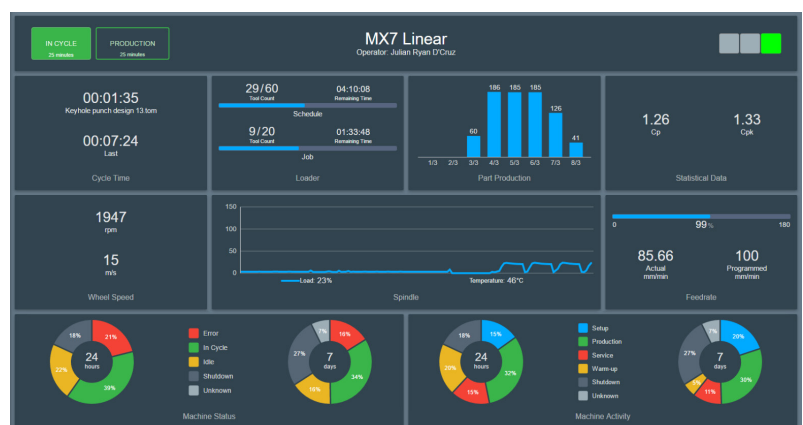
IN CYCLE
25 minutes

PRODUCTION
25 minutes

MX7 Linear
Operator: Julian Ryan D'Cruz

00:01:35
Keyhole punch design 13.tom

00:07:24
Last

Cycle Time

29/60
Tool Count

04:10:08
Remaining Time

Schedule

9/20
Tool Count

01:33:48
Remaining Time

Job

Loader

| 1/3 | 2/3 | 3/3 | 4/3 | 5/3 | 6/3 | 7/3 | 8/3 |
|---|---|---|---|---|---|---|---|
| | | 60 | 186 | 185 | 185 | 126 | 41 |

Part Production

1.26
Cp

1.33
Cpk

Statistical Data

1947
rpm

15
m/s

Wheel Speed

150
100
50
0

Load: 23%
Temperature: 46°C

Spindle

0
99%
180

85.66
Actual
mm/min

100
Programmed
mm/min

Feedrate

18%
21%
22%
39%
24
hours

Error
In Cycle
Idle
Shutdown
Unknown

7%
18%
27%
34%
16%
7
days

Machine Status

18%
15%
20%
32%
15%
24
hours

Setup
Production
Service
Warm-up
Shutdown
Unknown

7%
20%
27%
30%
5%
11%
7
days

Machine Activity